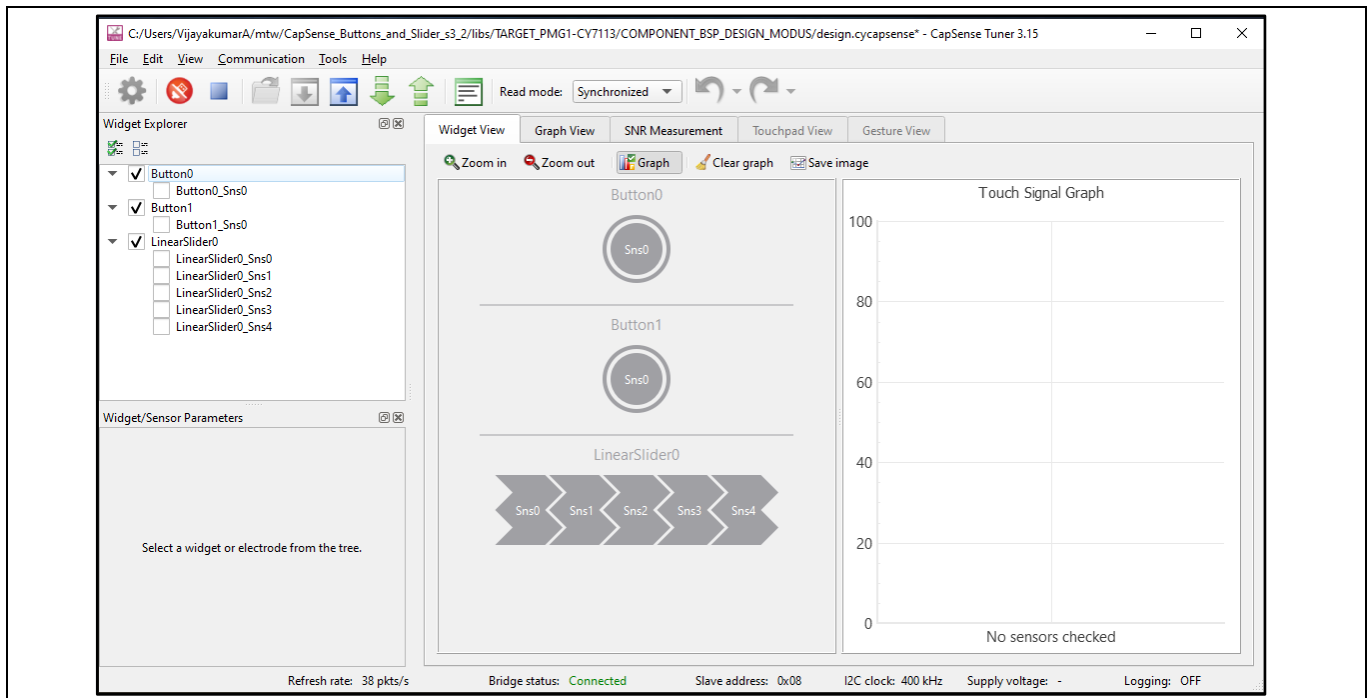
C:/Users/VijayakumarA/mtw/CapSense_Buttons_and_Slider_s3_2/libs/TARGET_PMG1-CY7113/COMPONENT_BSP_DESIGN_MODUS/design.cycapsense* - CapSense Tuner 3.15

File Edit View Communication Tools Help

Read mode: Synchronized

Widget Explorer

Button0
Button0_Sns0
Button1
Button1_Sns0
LinearSlider0
LinearSlider0_Sns0
LinearSlider0_Sns1
LinearSlider0_Sns2
LinearSlider0_Sns3
LinearSlider0_Sns4

Widget/Sensor Parameters

Select a widget or electrode from the tree.

Widget View | Graph View | SNR Measurement | Touchpad View | Gesture View

Zoom in | Zoom out | Graph | Clear graph | Save image

Button0
Sns0

Button1
Sns0

LinearSlider0
Sns0 Sns1 Sns2 Sns3 Sns4

Touch Signal Graph
100
80
60
40
20
0
No sensors checked

Refresh rate: 38 pkts/s | Bridge status: Connected | Slave address: 0x08 | I2C clock: 400 kHz | Supply voltage: - | Logging: OFF